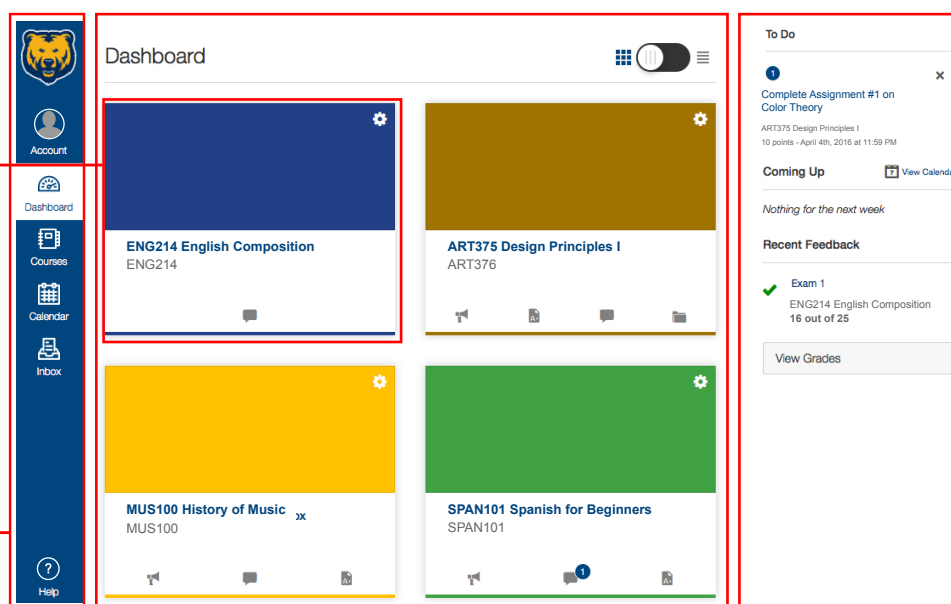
Account

Dashboard

Courses

Calendar

Inbox

Help

Dashboard

ENG214 English Composition
ENG214

ART375 Design Principles I
ART376

MUS100 History of Music
MUS100

SPAN101 Spanish for Beginners
SPAN101

1

To Do

1

Complete Assignment #1 on Color Theory

ART375 Design Principles I
10 points - April 4th, 2016 at 11:59 PM

Coming Up

View Calend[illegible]

Nothing for the next week

Recent Feedback

Exam 1
ENG214 English Composition
16 out of 25

View Grades